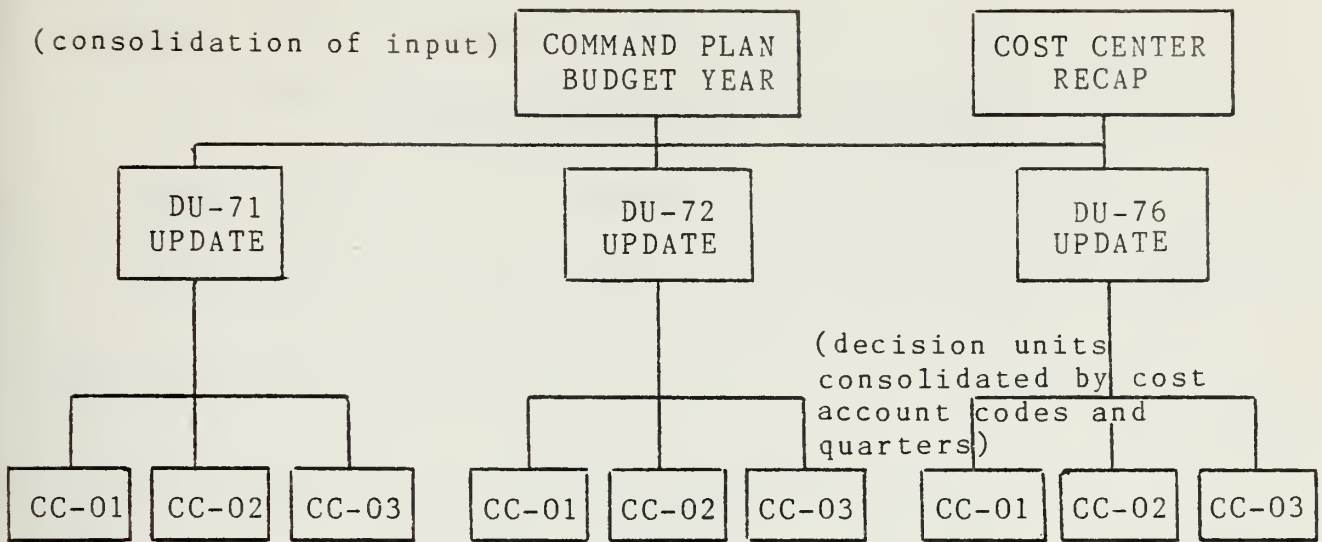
(consolidation of input)

COMMAND PLAN BUDGET YEAR

COST CENTER RECAP

DU-71 UPDATE

DU-72 UPDATE

DU-76 UPDATE

(decision units consolidated by cost account codes and quarters)

CC-01

CC-02

CC-03

CC-01

CC-02

CC-03

CC-01

CC-02

CC-03